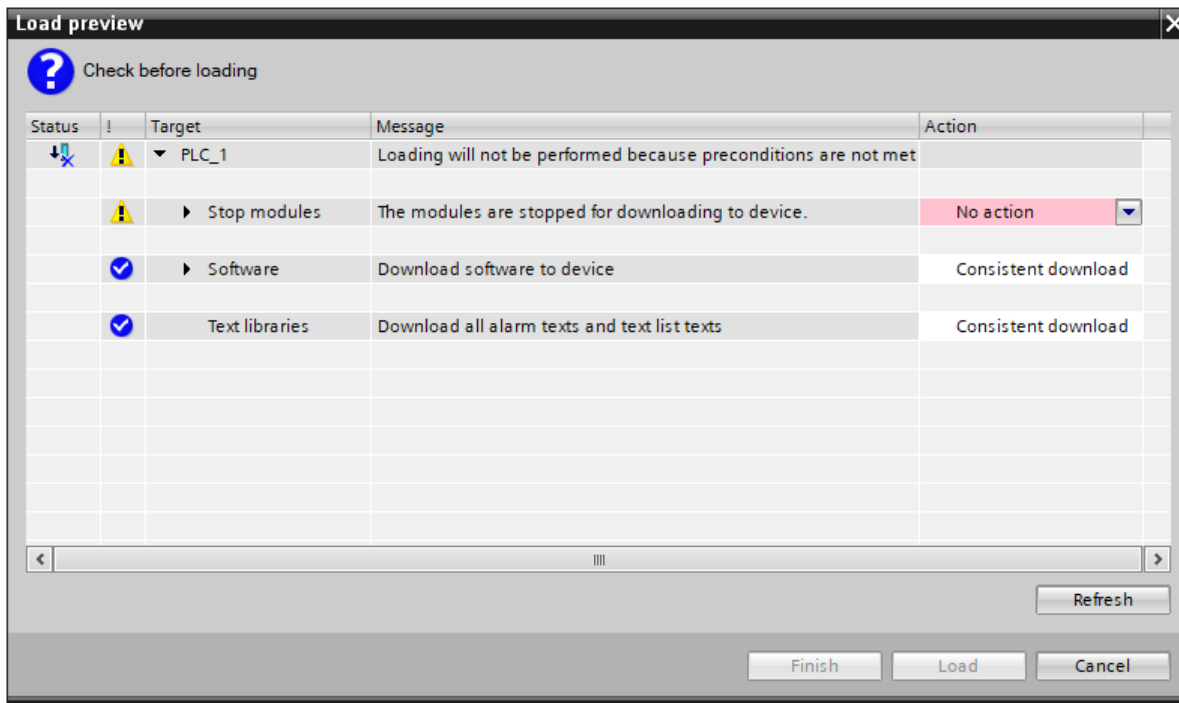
Load preview

Check before loading

| Status | ! | Target | Message | Action |
|---|---|---|---|---|
| | | PLC_1 | Loading will not be performed because preconditions are not met | |
| | | Stop modules | The modules are stopped for downloading to device. | No action |
| | | Software | Download software to device | Consistent download |
| | | Text libraries | Download all alarm texts and text list texts | Consistent download |

Refresh

Finish Load Cancel